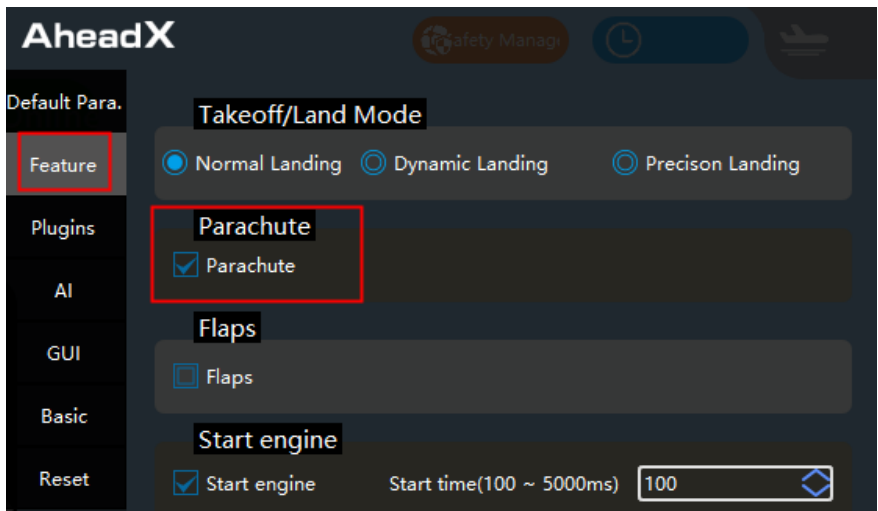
AheadX

Safety Manage

Default Para.

Feature

Plugins

AI

GUI

Basic

Reset

Takeoff/Land Mode

Normal Landing Dynamic Landing Precison Landing

Parachute

Parachute

Flaps

Flaps

Start engine

Start engine Start time(100 ~ 5000ms) 100